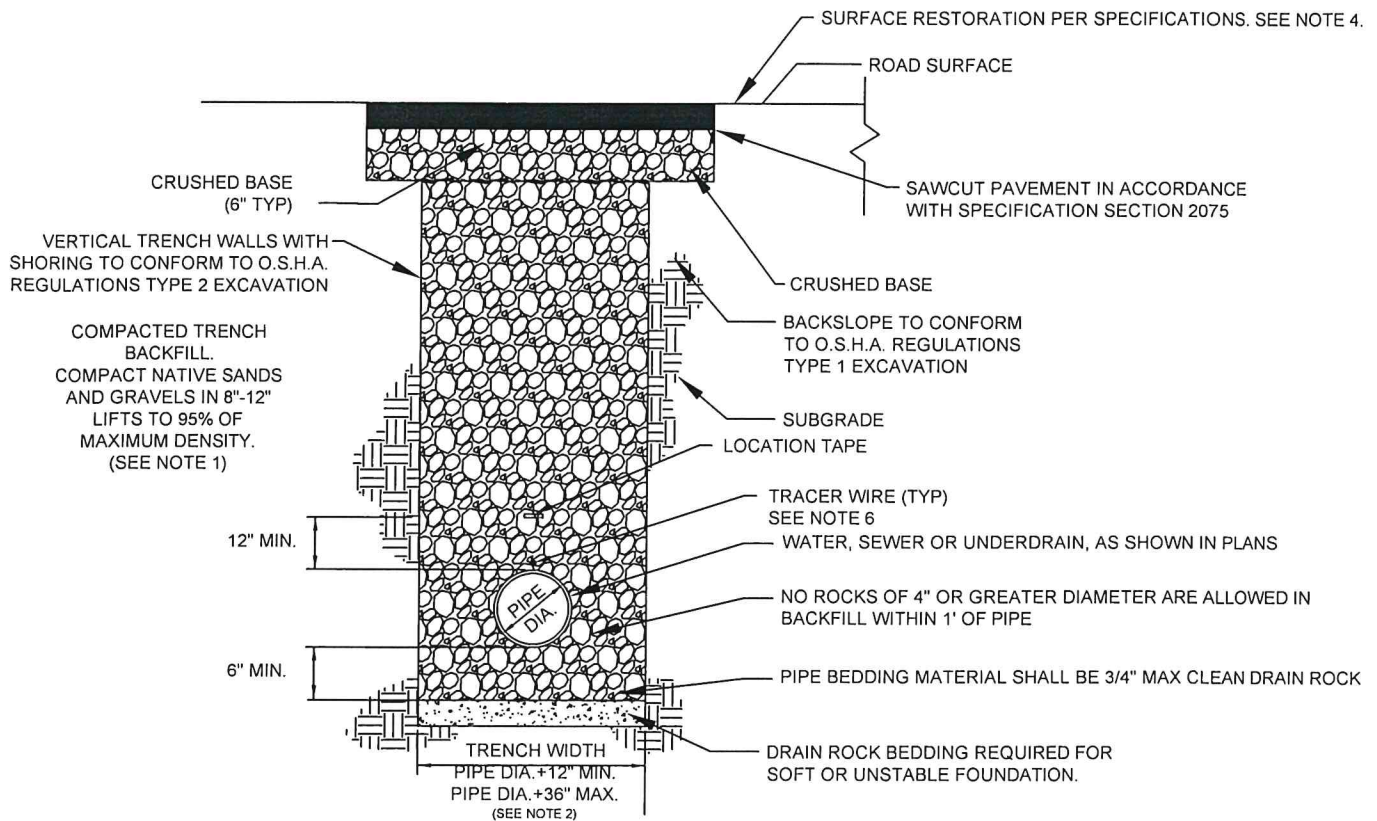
SURFACE RESTORATION PER SPECIFICATIONS. SEE NOTE 4.

ROAD SURFACE

CRUSHED BASE (6" TYP)

SAWCUT PAVEMENT IN ACCORDANCE WITH SPECIFICATION SECTION 2075

VERTICAL TRENCH WALLS WITH SHORING TO CONFORM TO O.S.H.A. REGULATIONS TYPE 2 EXCAVATION

CRUSHED BASE

COMPACTED TRENCH BACKFILL. COMPACT NATIVE SANDS AND GRAVELS IN 8"-12" LIFTS TO 95% OF MAXIMUM DENSITY. (SEE NOTE 1)

BACKSLOPE TO CONFORM TO O.S.H.A. REGULATIONS TYPE 1 EXCAVATION

SUBGRADE

LOCATION TAPE

TRACER WIRE (TYP) SEE NOTE 6

12" MIN.

WATER, SEWER OR UNDERDRAIN, AS SHOWN IN PLANS

PIPE DIA.

NO ROCKS OF 4" OR GREATER DIAMETER ARE ALLOWED IN BACKFILL WITHIN 1' OF PIPE

6" MIN.

PIPE BEDDING MATERIAL SHALL BE 3/4" MAX CLEAN DRAIN ROCK

TRENCH WIDTH
PIPE DIA.+12" MIN.
PIPE DIA.+36" MAX.
(SEE NOTE 2)

DRAIN ROCK BEDDING REQUIRED FOR SOFT OR UNSTABLE FOUNDATION.